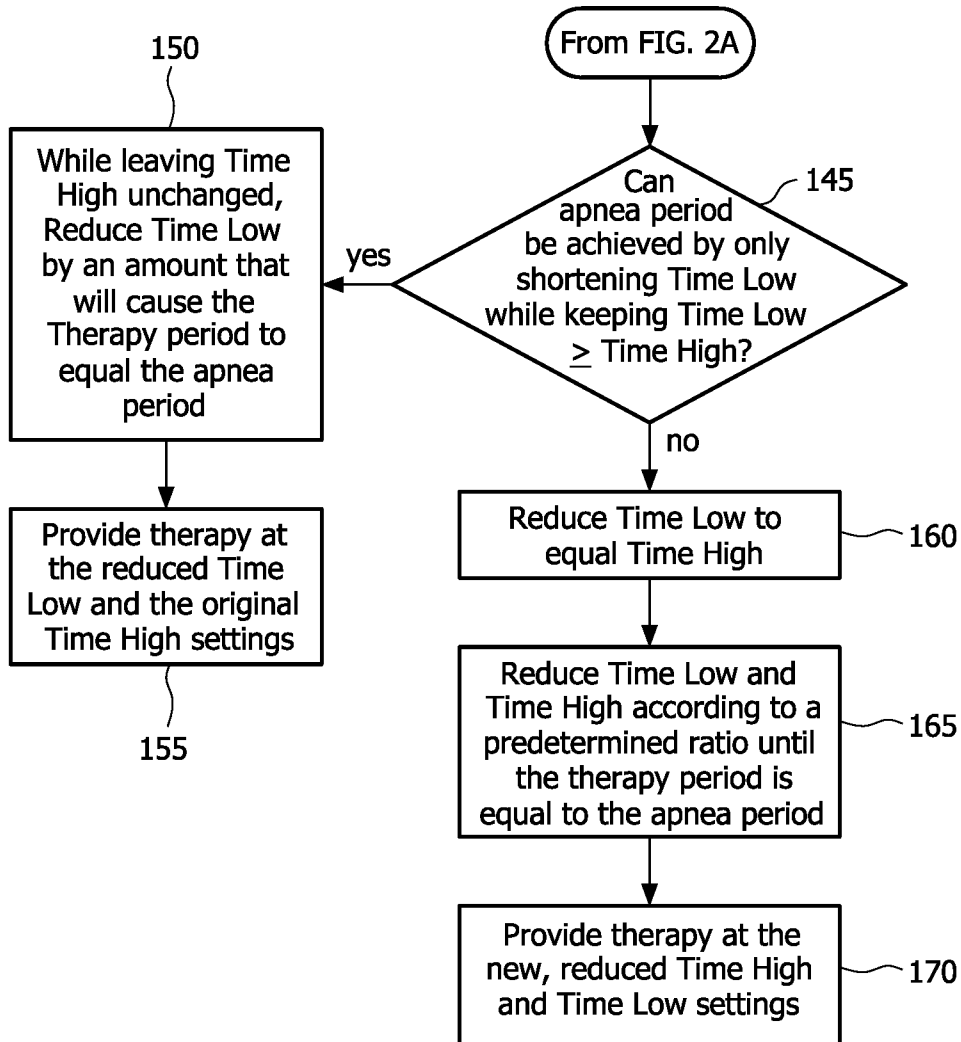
From FIG. 2A

150

While leaving Time High unchanged, Reduce Time Low by an amount that will cause the Therapy period to equal the apnea period

yes

Can apnea period be achieved by only shortening Time Low while keeping Time Low $\geq$ Time High?

145

no

Provide therapy at the reduced Time Low and the original Time High settings

155

Reduce Time Low to equal Time High

160

Reduce Time Low and Time High according to a predetermined ratio until the therapy period is equal to the apnea period

165

Provide therapy at the new, reduced Time High and Time Low settings

170